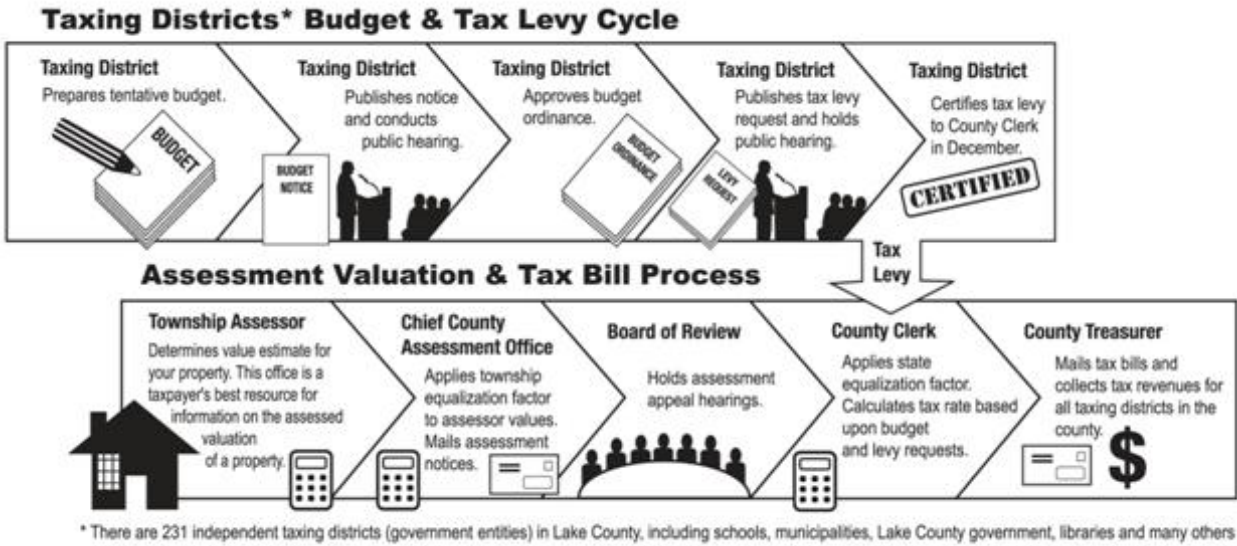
Taxing Districts* Budget & Tax Levy Cycle

Taxing District
Prepares tentative budget.

BUDGET

Taxing District
Publishes notice and conducts public hearing.

BUDGET NOTICE

Taxing District
Approves budget ordinance.

BUDGET ORDINANCE

Taxing District
Publishes tax levy request and holds public hearing.

LEVY REQUEST

Taxing District
Certifies tax levy to County Clerk in December.

CERTIFIED

Tax Levy

Assessment Valuation & Tax Bill Process

Township Assessor
Determines value estimate for your property. This office is a taxpayer's best resource for information on the assessed valuation of a property.

Chief County Assessment Office
Applies township equalization factor to assessor values. Mails assessment notices.

Board of Review
Holds assessment appeal hearings.

County Clerk
Applies state equalization factor. Calculates tax rate based upon budget and levy requests.

County Treasurer
Mails tax bills and collects tax revenues for all taxing districts in the county.

$

* There are 231 independent taxing districts (government entities) in Lake County, including schools, municipalities, Lake County government, libraries and many others